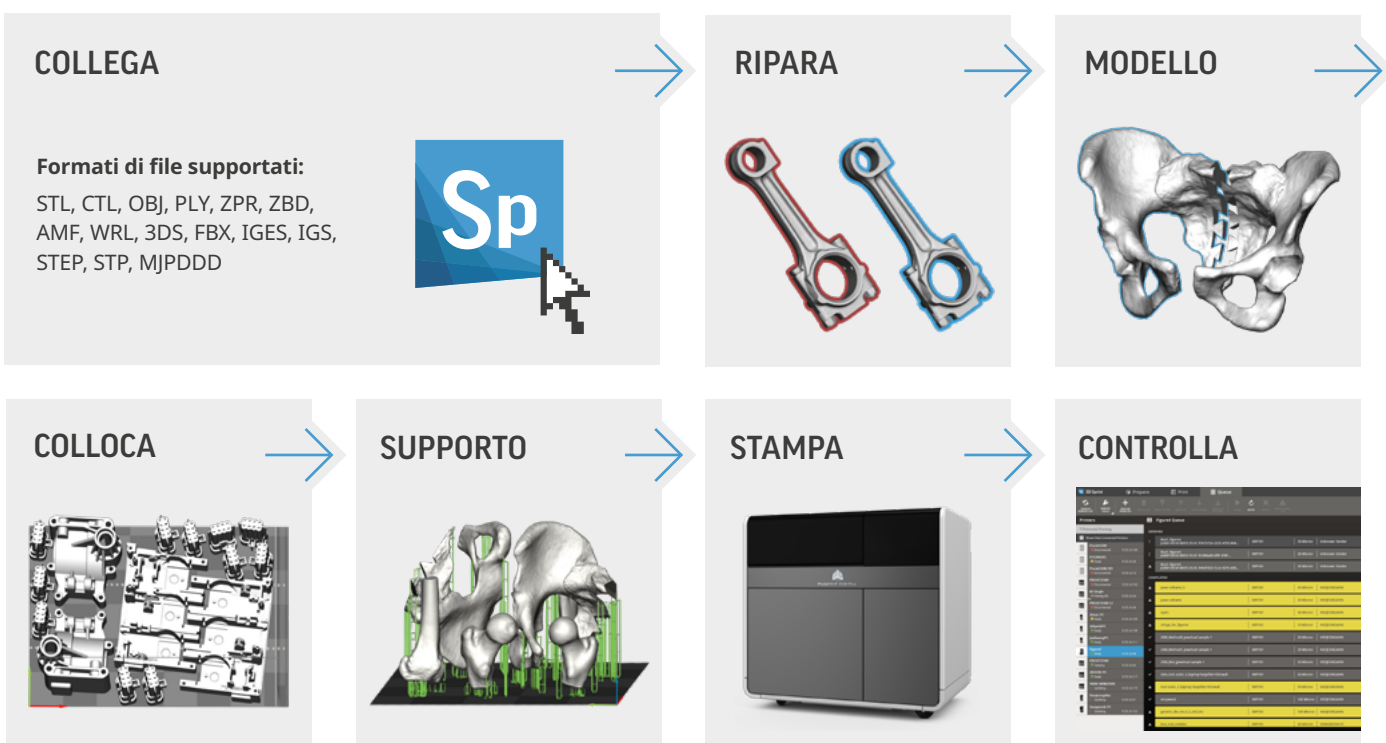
COLLEGA

Formati di file supportati:

STL, CTL, OBJ, PLY, ZPR, ZBD, AMF, WRL, 3DS, FBX, IGES, IGS, STEP, STP, MJPDDD

Sp

RIPARA

MODELLO

COLLOCA

SUPPORTO

STAMPA

CONTROLLA

3D Sprint Prepare Print Queue

Printers

Figured Queue